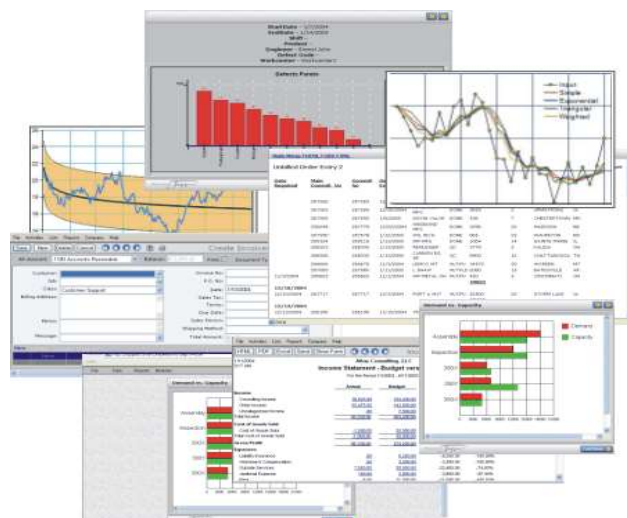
Defects Pareto

Input
Simple
Exponential
Triangular
Weighted

Unfilled Order Entry 2

Create Invoice

Customer
Job
Class
Billing Address
Memo
Invoice No.
P.O. No.
Date
Terms
Due Date
Sales Tax
Ship Via
Sales Person
Shipping Method
Total Amount

File Activities Lists Report Company Help

Income Statement - Budget vers

Income
Cost of Goods Sold
Gross Profit
Expenses

Demand vs. Capacity

Demand
Capacity

Assembly
Inspection